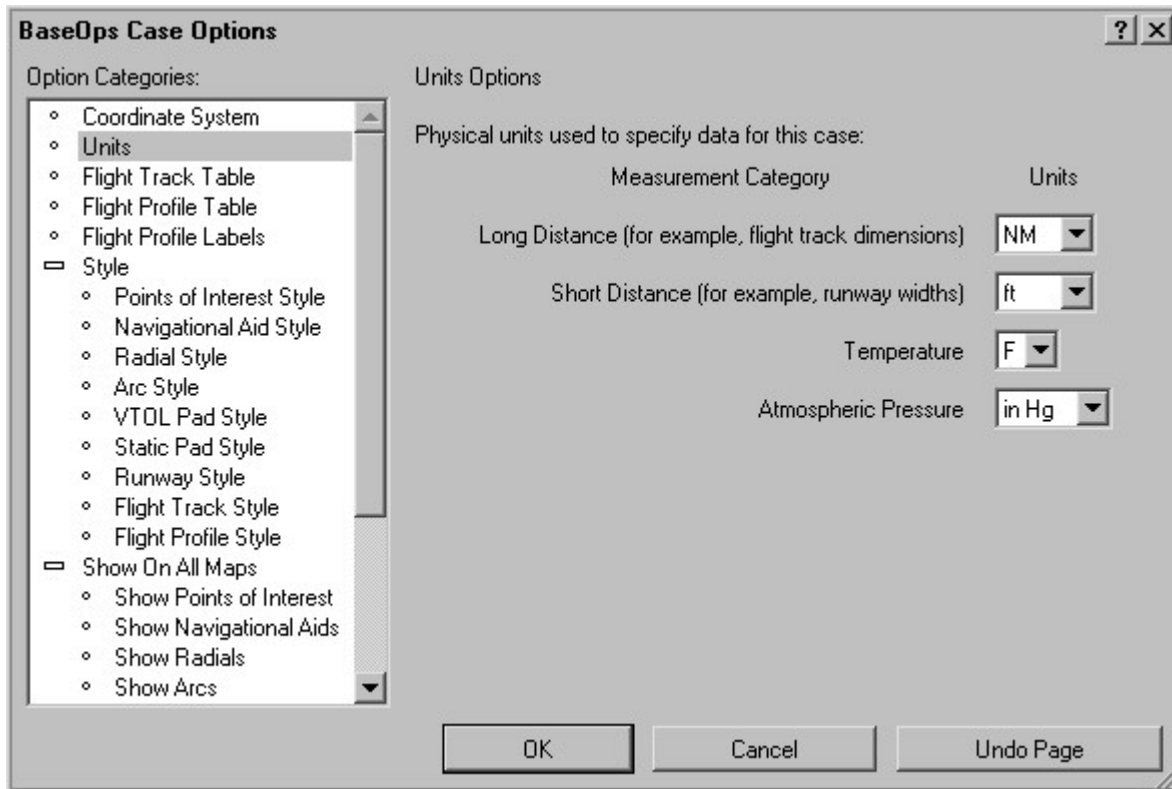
BaseOps Case Options

?
×

Option Categories:

- Coordinate System
- Units
- Flight Track Table
- Flight Profile Table
- Flight Profile Labels
- Style
  - Points of Interest Style
  - Navigational Aid Style
  - Radial Style
  - Arc Style
  - VTOL Pad Style
  - Static Pad Style
  - Runway Style
  - Flight Track Style
  - Flight Profile Style
- Show On All Maps
  - Show Points of Interest
  - Show Navigational Aids
  - Show Radials
  - Show Arcs

Units Options

Physical units used to specify data for this case:

| Measurement Category | Units |
|---|---|
| Long Distance (for example, flight track dimensions) | NM |
| Short Distance (for example, runway widths) | ft |
| Temperature | F |
| Atmospheric Pressure | in Hg |

OK
Cancel
Undo Page